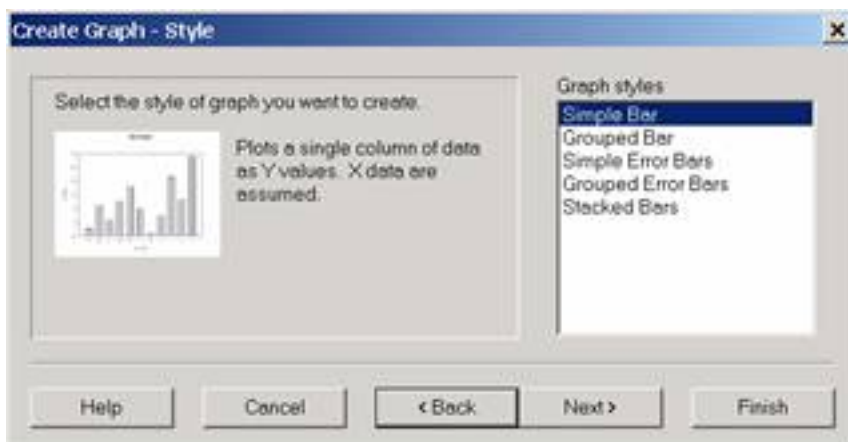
Create Graph - Style

×

Select the style of graph you want to create.

Plots a single column of data as Y values. X data are assumed.

Graph styles
Simple Bar
Grouped Bar
Simple Error Bars
Grouped Error Bars
Stacked Bars

Help
Cancel
< Back
Next >
Finish